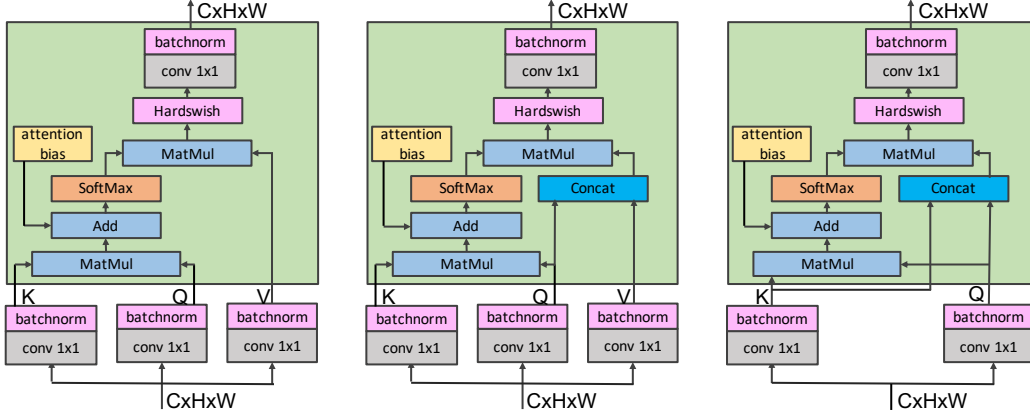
CxHxW
batchnorm
conv 1x1
Hardswish
attention bias
MatMul
SoftMax
Add
MatMul
K
Q
V
batchnorm
conv 1x1
batchnorm
conv 1x1
batchnorm
conv 1x1
CxHxW

CxHxW
batchnorm
conv 1x1
Hardswish
attention bias
MatMul
SoftMax
Concat
Add
MatMul
K
Q
V
batchnorm
conv 1x1
batchnorm
conv 1x1
batchnorm
conv 1x1
CxHxW

CxHxW
batchnorm
conv 1x1
Hardswish
attention bias
MatMul
SoftMax
Concat
Add
MatMul
K
Q
batchnorm
conv 1x1
batchnorm
conv 1x1
CxHxW